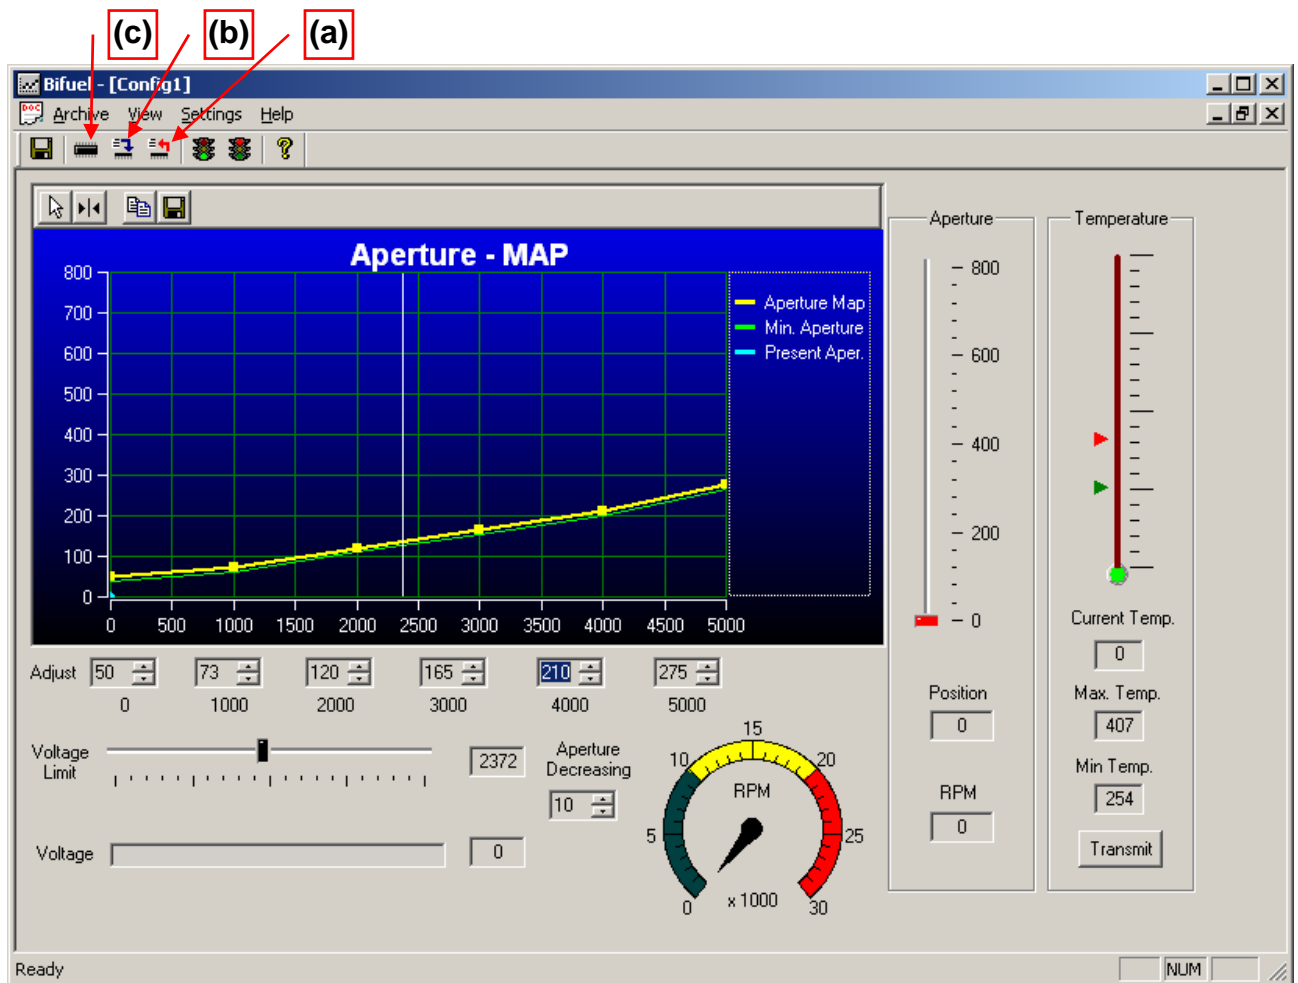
(c) (b) (a)

Bifuel - [Config1]

Archive View Settings Help

Aperture - MAP

800
700
600
500
400
300
200
100
0

0 500 1000 1500 2000 2500 3000 3500 4000 4500 5000

Aperture Map
Min. Aperture
Present Aper.

Adjust 50 73 120 165 210 275

0 1000 2000 3000 4000 5000

Voltage Limit

2372

Aperture Decreasing

10

Voltage

0

15
10 20
RPM
5 25
0 x 1000 30

Aperture

800
600
400
200
0

Position
0

RPM
0

Temperature

Current Temp.
0

Max. Temp.
407

Min Temp.
254

Transmit

Ready

NUM